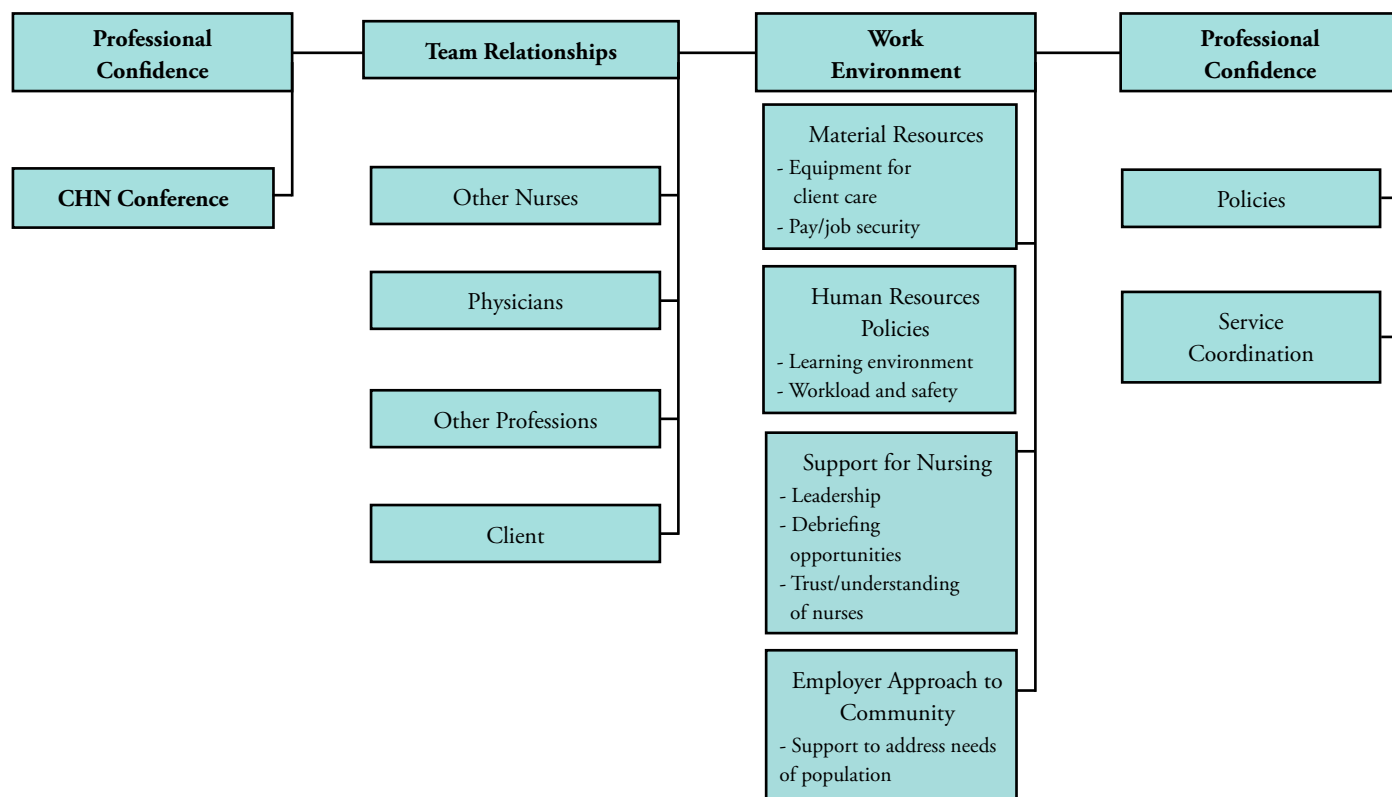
Professional Confidence

CHN Conference

Team Relationships

Other Nurses

Physicians

Other Professions

Client

Work Environment

Material Resources
- Equipment for client care
- Pay/job security

Human Resources Policies
- Learning environment
- Workload and safety

Support for Nursing
- Leadership
- Debriefing opportunities
- Trust/understanding of nurses

Employer Approach to Community
- Support to address needs of population

Professional Confidence

Policies

Service Coordination